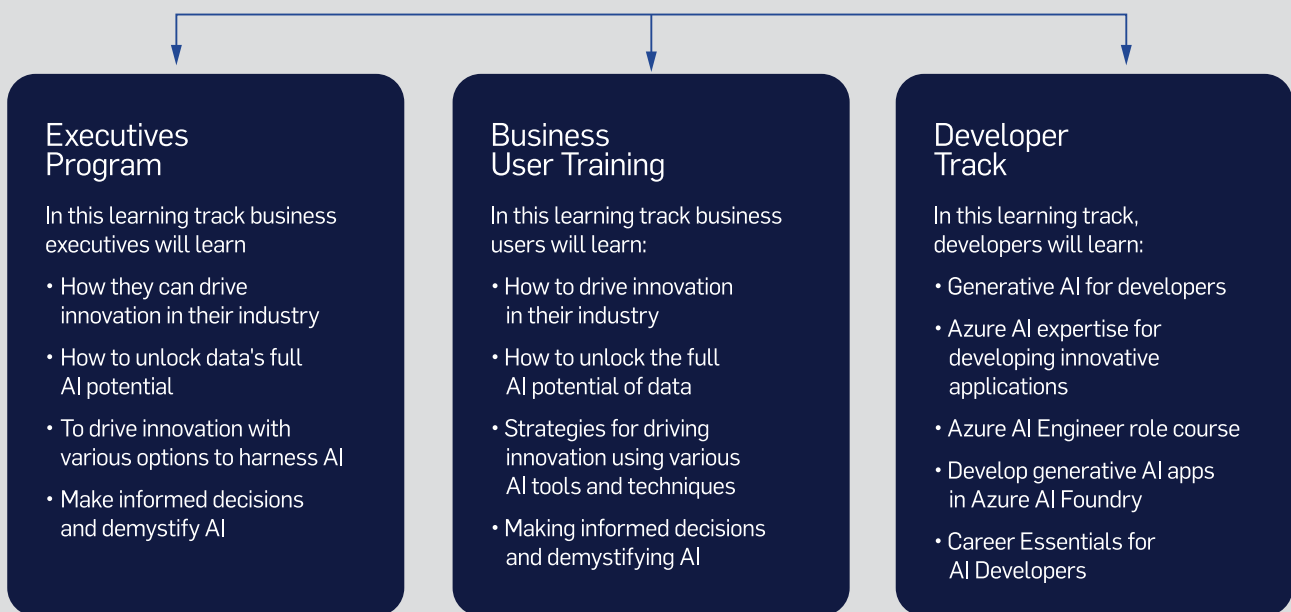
Executives Program

In this learning track business executives will learn

• How they can drive innovation in their industry

• How to unlock data's full AI potential

• To drive innovation with various options to harness AI

• Make informed decisions and demystify AI

Business User Training

In this learning track business users will learn:

• How to drive innovation in their industry

• How to unlock the full AI potential of data

• Strategies for driving innovation using various AI tools and techniques

• Making informed decisions and demystifying AI

Developer Track

In this learning track, developers will learn:

• Generative AI for developers

• Azure AI expertise for developing innovative applications

• Azure AI Engineer role course

• Develop generative AI apps in Azure AI Foundry

• Career Essentials for AI Developers